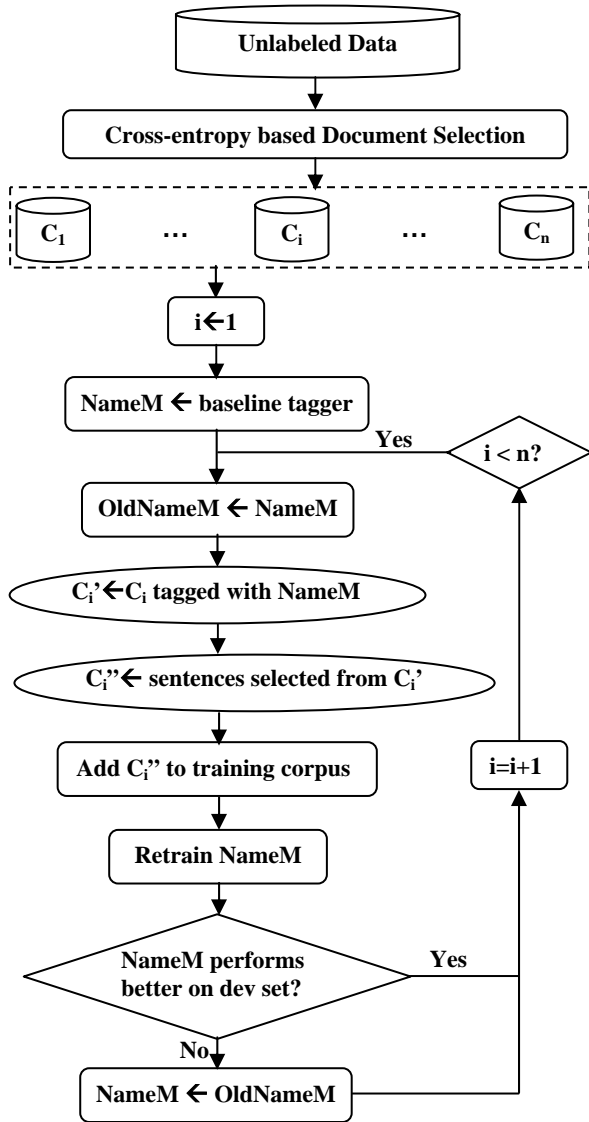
Unlabeled Data

Cross-entropy based Document Selection

$C_1$ … $C_i$ … $C_n$

i←1

NameM ← baseline tagger

Yes

i < n?

OldNameM ← NameM

$C_i$'←$C_i$ tagged with NameM

$C_i$''← sentences selected from $C_i$'

Add $C_i$'' to training corpus

i=i+1

Retrain NameM

NameM performs better on dev set?

Yes

No

NameM ← OldNameM